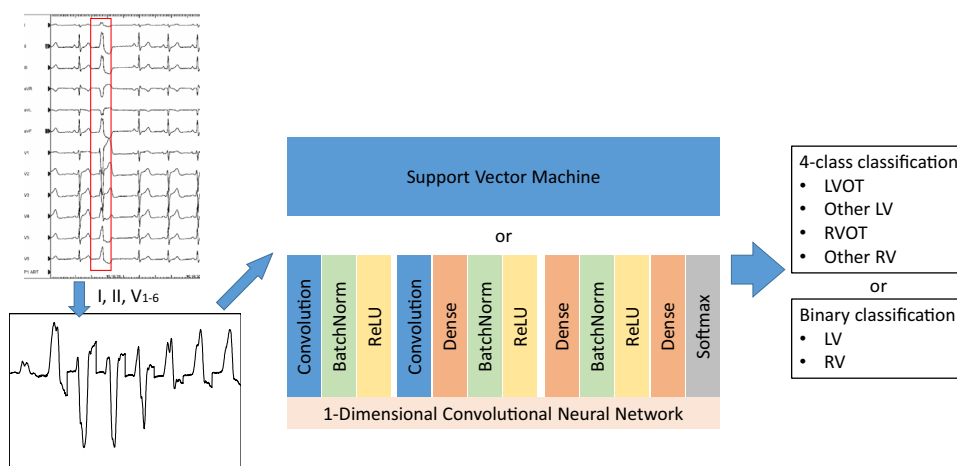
I, II, V1-6

Support Vector Machine

or

Convolution
BatchNorm
ReLU
Convolution
Dense
BatchNorm
ReLU
Dense
BatchNorm
ReLU
Dense
Softmax

1-Dimensional Convolutional Neural Network

4-class classification
• LVOT
• Other LV
• RVOT
• Other RV

or

Binary classification
• LV
• RV